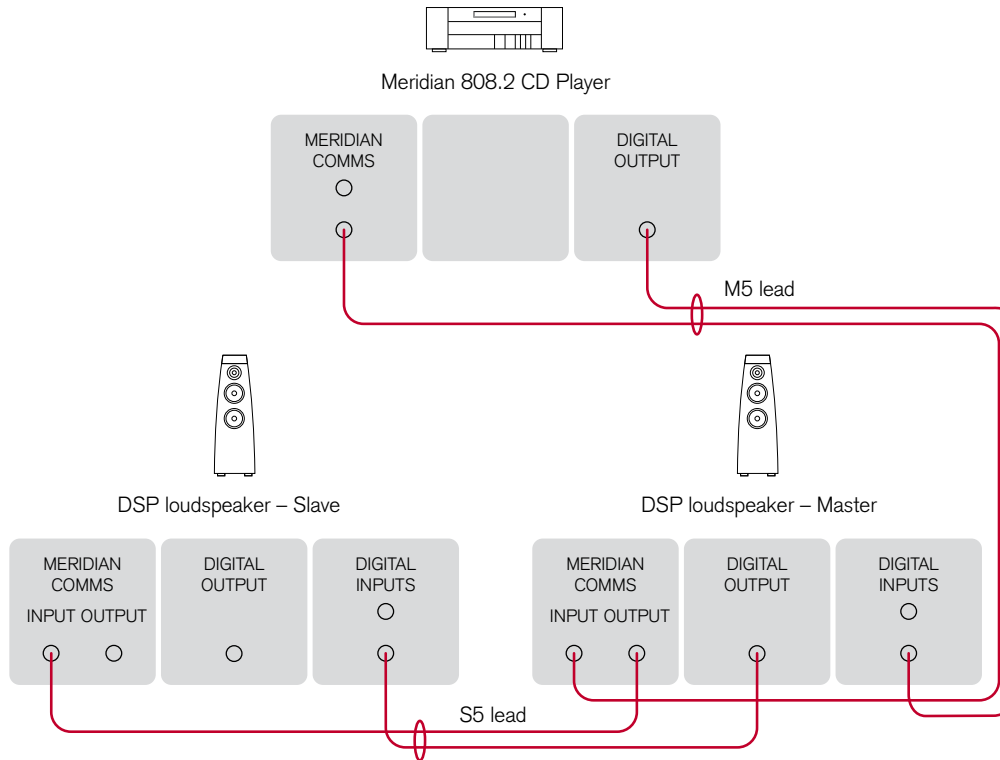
Meridian 808.2 CD Player

MERIDIAN COMMS

DIGITAL OUTPUT

M5 lead

DSP loudspeaker – Slave

DSP loudspeaker – Master

MERIDIAN COMMS
INPUT OUTPUT

DIGITAL OUTPUT

DIGITAL INPUTS

MERIDIAN COMMS
INPUT OUTPUT

DIGITAL OUTPUT

DIGITAL INPUTS

S5 lead